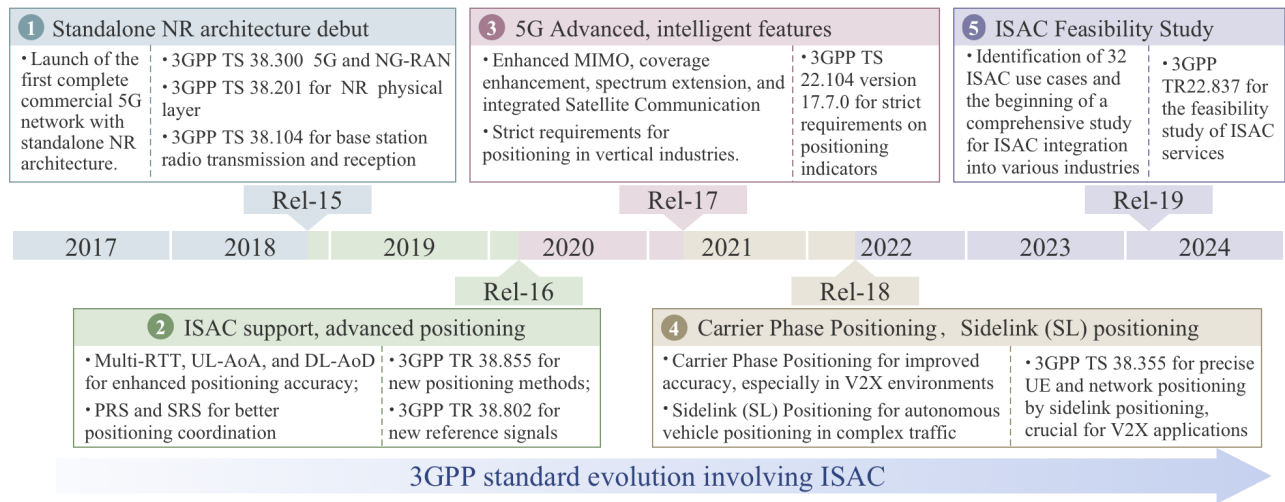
1 Standalone NR architecture debut

• Launch of the first complete commercial 5G network with standalone NR architecture.

• 3GPP TS 38.300 5G and NG-RAN
• 3GPP TS 38.201 for NR physical layer
• 3GPP TS 38.104 for base station radio transmission and reception

3 5G Advanced, intelligent features

• Enhanced MIMO, coverage enhancement, spectrum extension, and integrated Satellite Communication
• Strict requirements for positioning in vertical industries.

• 3GPP TS 22.104 version 17.7.0 for strict requirements on positioning indicators

5 ISAC Feasibility Study

• Identification of 32 ISAC use cases and the beginning of a comprehensive study for ISAC integration into various industries

• 3GPP TR22.837 for the feasibility study of ISAC services

Rel-15

Rel-17

Rel-19

| 2017 | 2018 | 2019 | 2020 | 2021 | 2022 | 2023 | 2024 |
|---|---|---|---|---|---|---|---|

Rel-16

Rel-18

2 ISAC support, advanced positioning

• Multi-RTT, UL-AoA, and DL-AoD for enhanced positioning accuracy;
• PRS and SRS for better positioning coordination

• 3GPP TR 38.855 for new positioning methods;
• 3GPP TR 38.802 for new reference signals

4 Carrier Phase Positioning, Sidelink (SL) positioning

• Carrier Phase Positioning for improved accuracy, especially in V2X environments
• Sidelink (SL) Positioning for autonomous vehicle positioning in complex traffic

• 3GPP TS 38.355 for precise UE and network positioning by sidelink positioning, crucial for V2X applications

3GPP standard evolution involving ISAC